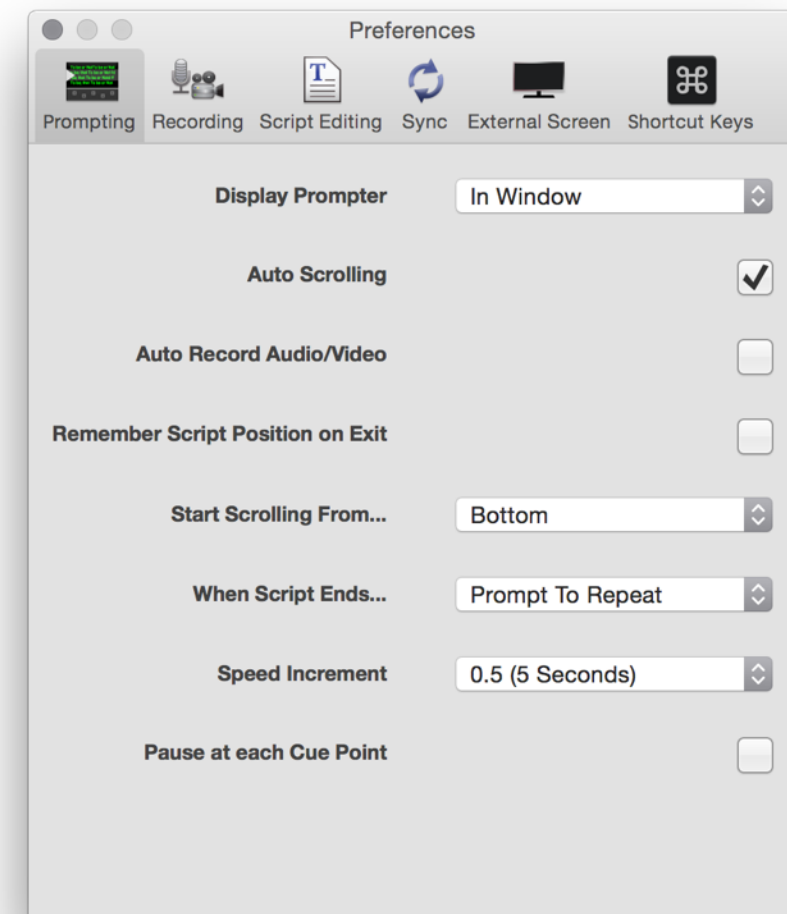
Preferences

Prompting Recording Script Editing Sync External Screen Shortcut Keys

Display Prompter In Window

Auto Scrolling

Auto Record Audio/Video

Remember Script Position on Exit

Start Scrolling From... Bottom

When Script Ends... Prompt To Repeat

Speed Increment 0.5 (5 Seconds)

Pause at each Cue Point